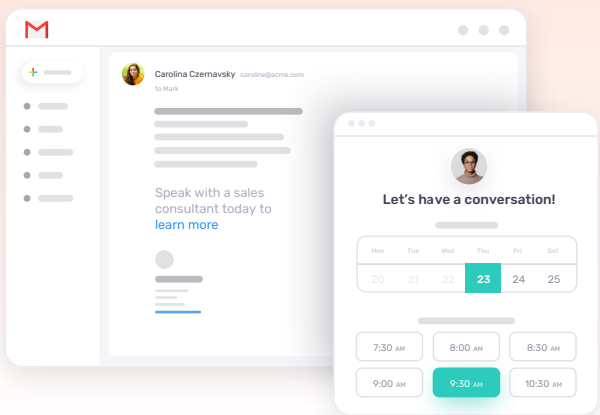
M

Carolina Czernavsky caroline@acme.com
to Mark

Speak with a sales consultant today to learn more

Let's have a conversation!

| Mon | Tue | Wed | Thu | Fri | Sat |
|---|---|---|---|---|---|
| 20 | 21 | 22 | 23 | 24 | 25 |

7:30 AM
8:00 AM
8:30 AM
9:00 AM
9:30 AM
10:30 AM